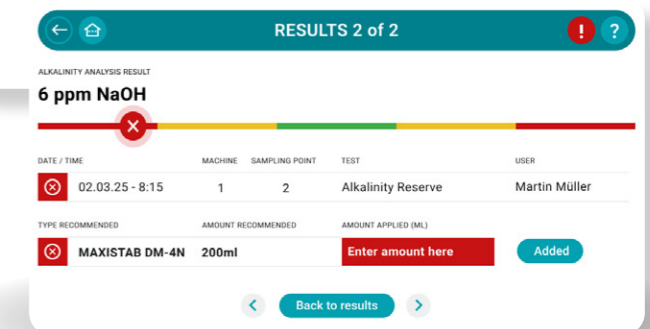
RESULTS 2 of 2

ALKALINITY ANALYSIS RESULT

6 ppm NaOH

| DATE / TIME | MACHINE | SAMPLING POINT | TEST | USER |
|---|---|---|---|---|
| 02.03.25 - 8:15 | 1 | 2 | Alkalinity Reserve | Martin Müller |

| TYPE RECOMMENDED | AMOUNT RECOMMENDED | AMOUNT APPLIED (ML) | |
|---|---|---|---|
| MAXISTAB DM-4N | 200ml | Enter amount here | Added |

Back to results